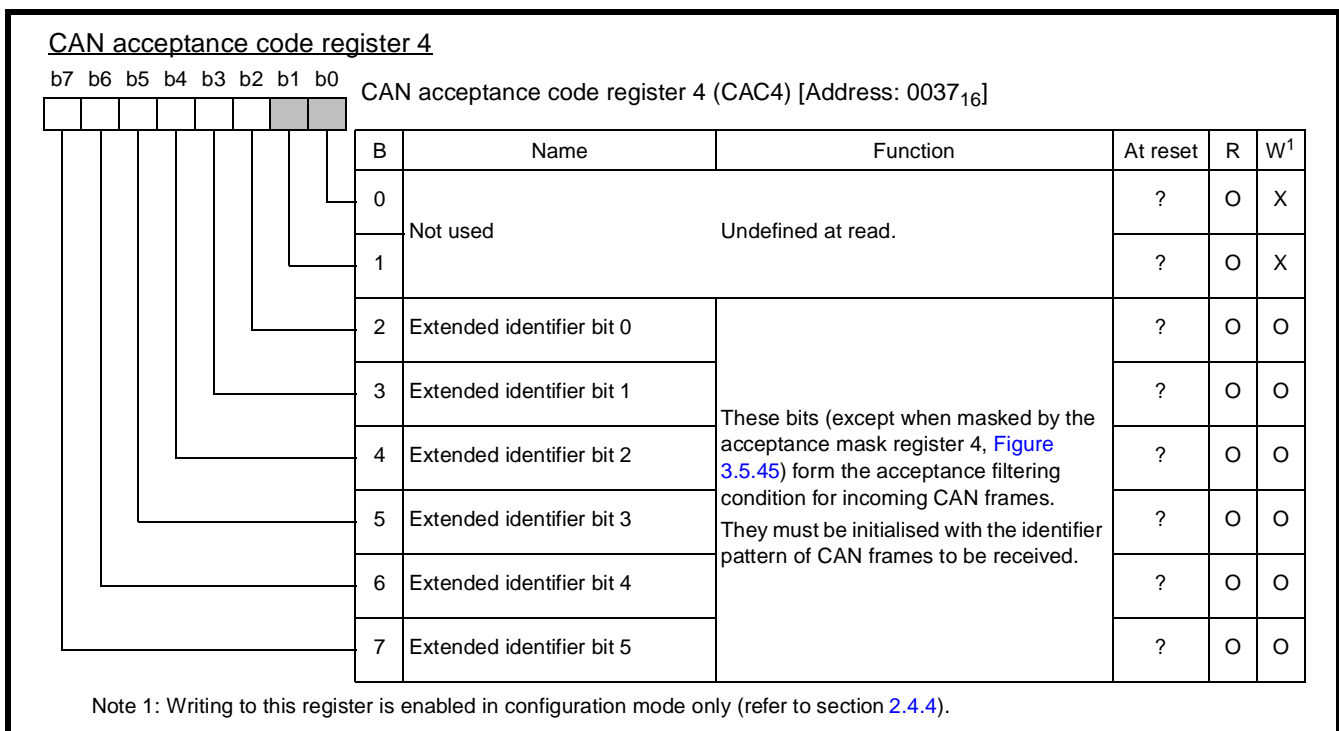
CAN acceptance code register 4

b7 b6 b5 b4 b3 b2 b1 b0

CAN acceptance code register 4 (CAC4) [Address: $0037_{16}$]

| B | Name | Function | At reset | R | W$^1$ |
|---|---|---|---|---|---|
| 0 | Not used | Undefined at read. | ? | O | X |
| 1 | | | ? | O | X |
| 2 | Extended identifier bit 0 | These bits (except when masked by the acceptance mask register 4, Figure 3.5.45) form the acceptance filtering condition for incoming CAN frames. They must be initialised with the identifier pattern of CAN frames to be received. | ? | O | O |
| 3 | Extended identifier bit 1 | | ? | O | O |
| 4 | Extended identifier bit 2 | | ? | O | O |
| 5 | Extended identifier bit 3 | | ? | O | O |
| 6 | Extended identifier bit 4 | | ? | O | O |
| 7 | Extended identifier bit 5 | | ? | O | O |

Note 1: Writing to this register is enabled in configuration mode only (refer to section 2.4.4).